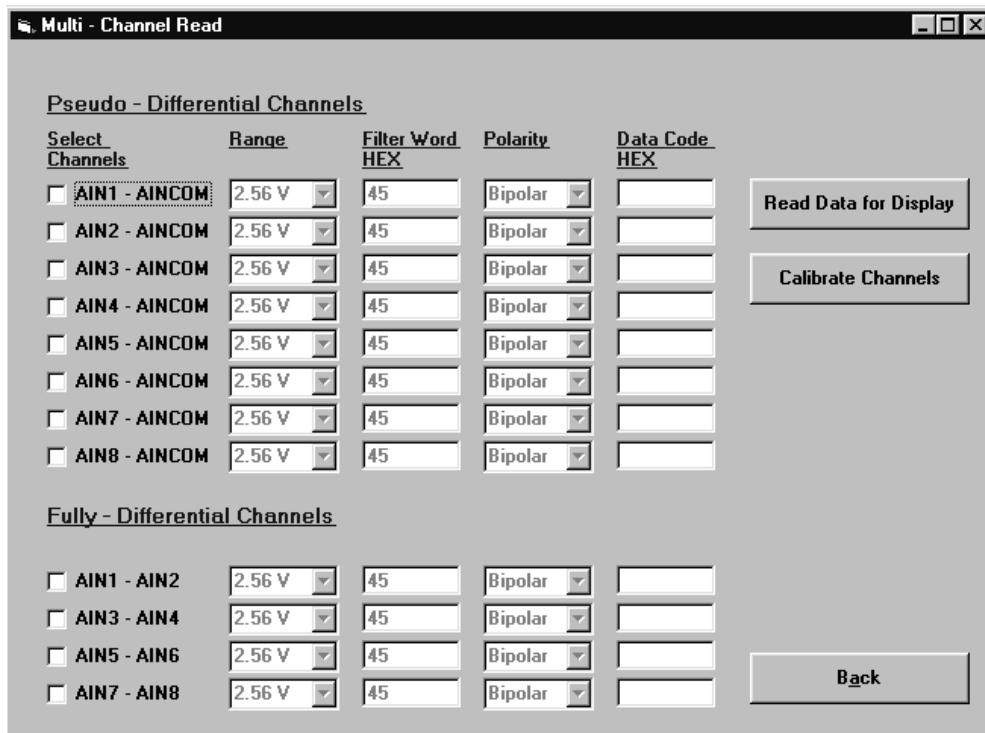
Multi - Channel Read

Pseudo - Differential Channels

| Select Channels | Range | Filter Word HEX | Polarity | Data Code HEX |
|---|---|---|---|---|
| AIN1 - AINCOM | 2.56 V | 45 | Bipolar | |
| AIN2 - AINCOM | 2.56 V | 45 | Bipolar | |
| AIN3 - AINCOM | 2.56 V | 45 | Bipolar | |
| AIN4 - AINCOM | 2.56 V | 45 | Bipolar | |
| AIN5 - AINCOM | 2.56 V | 45 | Bipolar | |
| AIN6 - AINCOM | 2.56 V | 45 | Bipolar | |
| AIN7 - AINCOM | 2.56 V | 45 | Bipolar | |
| AIN8 - AINCOM | 2.56 V | 45 | Bipolar | |

Read Data for Display

Calibrate Channels

Fully - Differential Channels

| | | | | |
|---|---|---|---|---|
| AIN1 - AIN2 | 2.56 V | 45 | Bipolar | |
| AIN3 - AIN4 | 2.56 V | 45 | Bipolar | |
| AIN5 - AIN6 | 2.56 V | 45 | Bipolar | |
| AIN7 - AIN8 | 2.56 V | 45 | Bipolar | |

Back